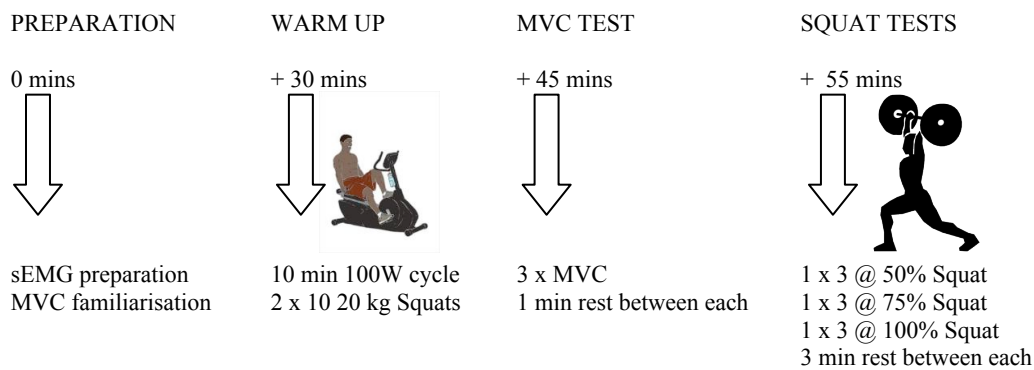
PREPARATION

0 mins

sEMG preparation
MVC familiarisation

WARM UP

+ 30 mins

10 min 100W cycle
2 x 10 20 kg Squats

MVC TEST

+ 45 mins

3 x MVC
1 min rest between each

SQUAT TESTS

+ 55 mins

1 x 3 @ 50% Squat
1 x 3 @ 75% Squat
1 x 3 @ 100% Squat
3 min rest between each